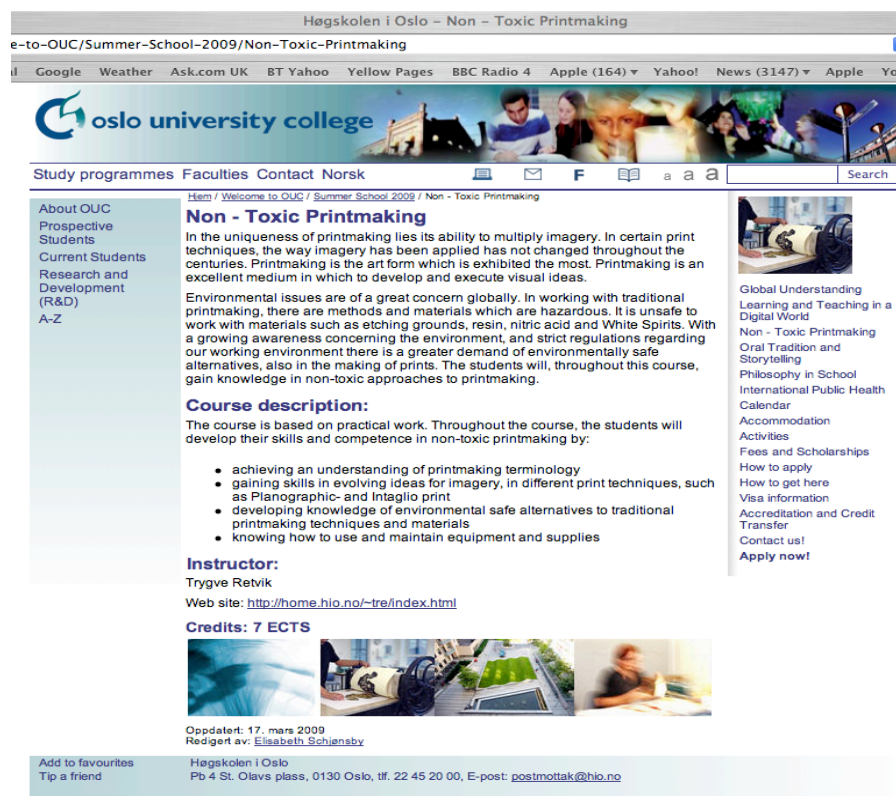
Høgskolen i Oslo – Non – Toxic Printmaking

e-to-OUC/Summer-School-2009/Non-Toxic-Printmaking

Google Weather Ask.com UK BT Yahoo Yellow Pages BBC Radio 4 Apple (164) ▾ Yahoo! News (3147) ▾ Apple Yo

oslo university college

Study programmes Faculties Contact Norsk F a a a Search

Hjem / Welcome to OUC / Summer School 2009 / Non - Toxic Printmaking

About OUC
Prospective Students
Current Students
Research and Development (R&D)
A-Z

Non - Toxic Printmaking

In the uniqueness of printmaking lies its ability to multiply imagery. In certain print techniques, the way imagery has been applied has not changed throughout the centuries. Printmaking is the art form which is exhibited the most. Printmaking is an excellent medium in which to develop and execute visual ideas.

Environmental issues are of a great concern globally. In working with traditional printmaking, there are methods and materials which are hazardous. It is unsafe to work with materials such as etching grounds, resin, nitric acid and White Spirits. With a growing awareness concerning the environment, and strict regulations regarding our working environment there is a greater demand of environmentally safe alternatives, also in the making of prints. The students will, throughout this course, gain knowledge in non-toxic approaches to printmaking.

Course description:

The course is based on practical work. Throughout the course, the students will develop their skills and competence in non-toxic printmaking by:

- achieving an understanding of printmaking terminology
- gaining skills in evolving ideas for imagery, in different print techniques, such as Planographic- and Intaglio print
- developing knowledge of environmental safe alternatives to traditional printmaking techniques and materials
- knowing how to use and maintain equipment and supplies

Instructor:
Trygve Retvik

Web site: http://home.hio.no/~tre/index.html

Credits: 7 ECTS

Oppdatert: 17. mars 2009
Redigert av: Elisabeth Schjønsby

Global Understanding
Learning and Teaching in a Digital World
Non - Toxic Printmaking
Oral Tradition and Storytelling
Philosophy in School
International Public Health
Calendar
Accommodation
Activities
Fees and Scholarships
How to apply
How to get here
Visa information
Accreditation and Credit Transfer
Contact us!
Apply now!

Add to favourites
Tip a friend

Høgskolen i Oslo
Pb 4 St. Olavs plass, 0130 Oslo, tlf. 22 45 20 00, E-post: postmottak@hio.no